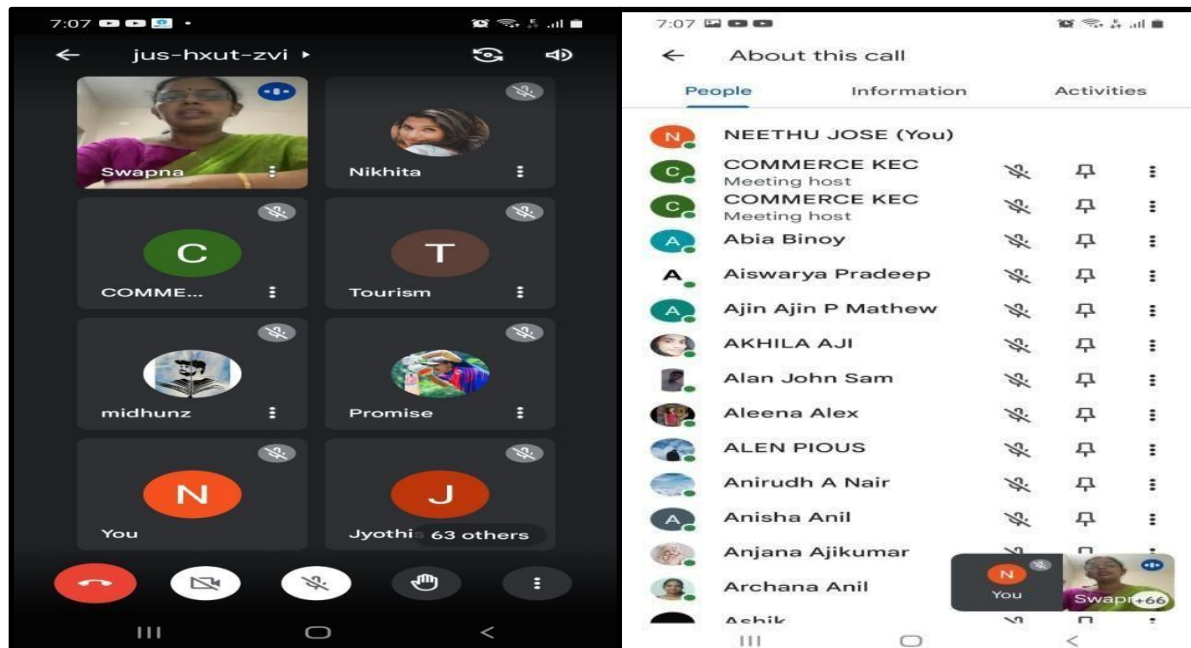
7:07

jus-hxut-zvi ▸

Swapna

Nikhita

C

COMME...

T

Tourism

midhunz

Promise

N

You

J

Jyothi 63 others

7:07

About this call

People

Information

Activities

N NEETHU JOSE (You)

C COMMERCE KEC
Meeting host

C COMMERCE KEC
Meeting host

A Abia Binoy

A Aiswarya Pradeep

A Ajin Ajin P Mathew

AKHILA AJI

Alan John Sam

Aleena Alex

ALEN PIOUS

Anirudh A Nair

A Anisha Anil

Anjana Ajikumar

Archana Anil

Ashik

N

You

Swapn +66